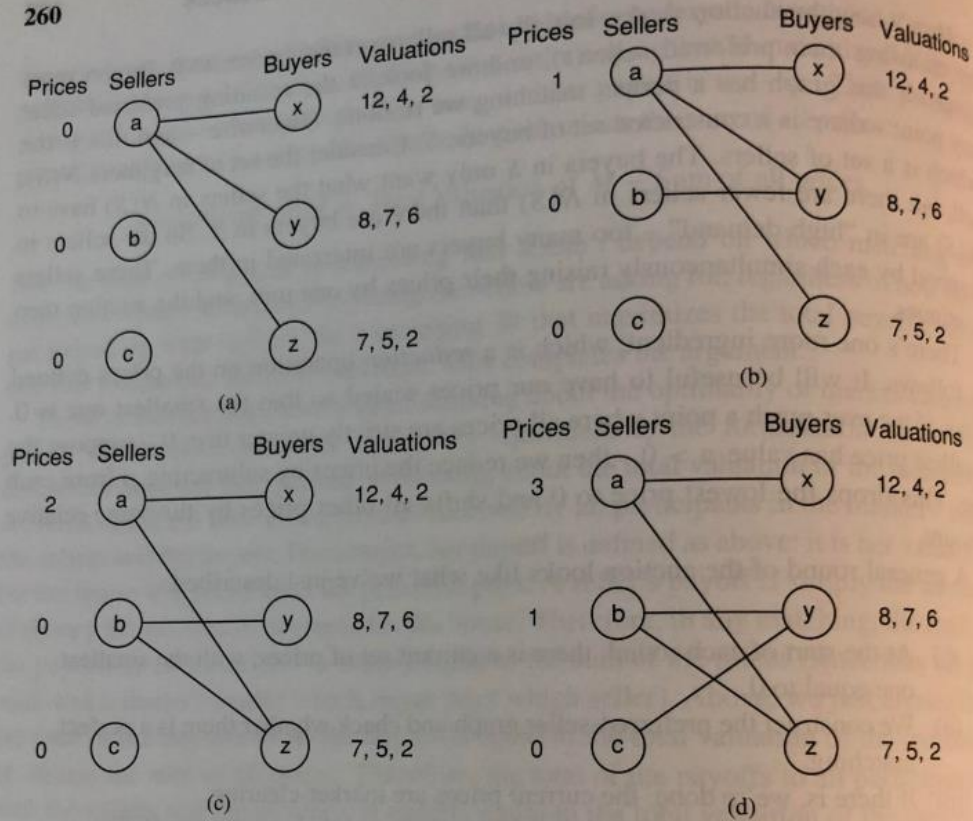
260

Prices Sellers Buyers Valuations
0 a x 12, 4, 2
0 b y 8, 7, 6
0 c z 7, 5, 2
(a)

Prices Sellers Buyers Valuations
1 a x 12, 4, 2
0 b y 8, 7, 6
0 c z 7, 5, 2
(b)

Prices Sellers Buyers Valuations
2 a x 12, 4, 2
0 b y 8, 7, 6
0 c z 7, 5, 2
(c)

Prices Sellers Buyers Valuations
3 a x 12, 4, 2
1 b y 8, 7, 6
0 c z 7, 5, 2
(d)